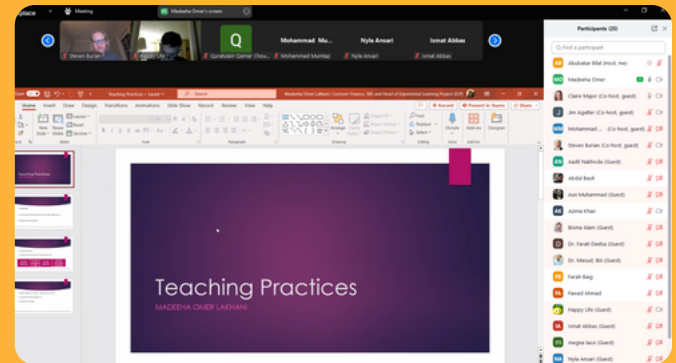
place Meeting Madeeha Omer's screen

Steven Burian Happy Life Qurratulain Qamar (Hou... Mohammad Mu... Mohammad Mumtaz Nyla Ansari Nyla Ansari Ismat Abbas Ismat Abbas

Participants (25)

Find a participant

Abubakar Bilal (Host, me)
Madeeha Omer
Claire Major (Co-host, guest)
Jim Agather (Co-host, guest)
Mohammad ... (Co-host, guest)
Steven Burian (Co-host, guest)
Aadil Nakhoda (Guest)
Abdul Basit
Aon Muhammad (Guest)
Azima Khan
Bisma Alam (Guest)
Dr. Farah Deeba (Guest)
Dr. Masud, BA (Guest)
Farah Baig
Fawad Ahmad
Happy Life (Guest)
Ismat Abbas (Guest)
megna lassi (Guest)
Nyla Ansari (Guest)

Teaching Practices • Saved

Madeeha Omer Lakhani / Lecturer, Finance, SBE and Head of Experiential Learning Project (ELP)

Home Insert Draw Design Transitions Animations Slide Show Record Review View Help

Record Present in Teams Share

Teaching Practices

MADEEHA OMER LAKHANI

Teaching Practices